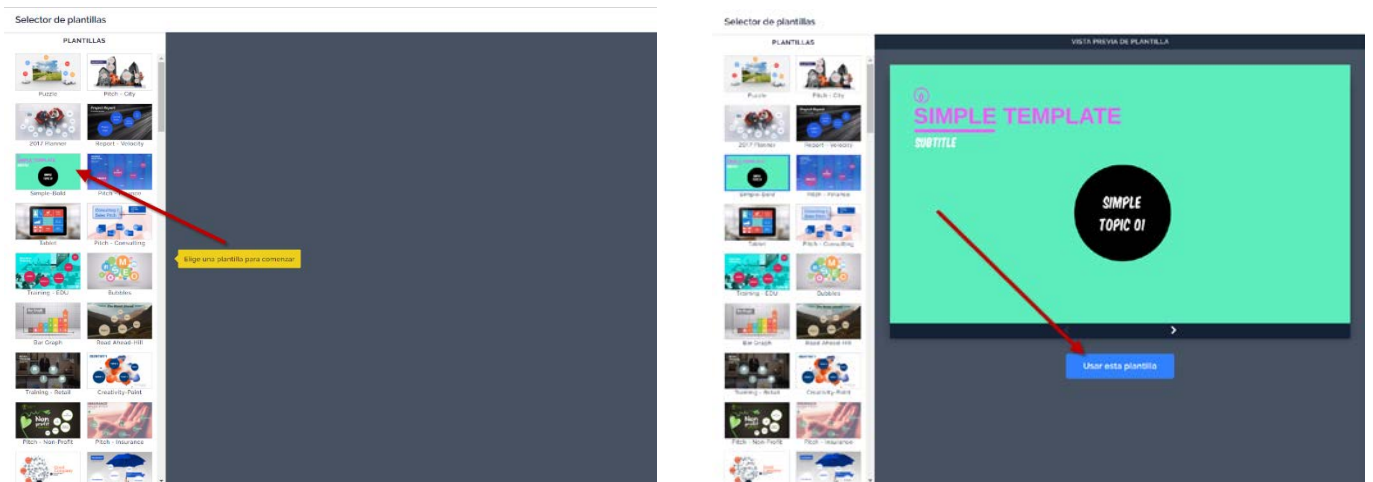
Selector de plantillas

PLANTILLAS

Puzzle
Pitch - City
2017 Planner
Report - Velocity
Simple-Bold
Pitch - Finance
Tablet
Pitch - Consulting
Training - EDU
Bubbles
Bar Graph
Road Ahead-Hill
Training - Retail
Creativity-Point
Pitch - Non-Profit
Pitch - Insurance

Elige una plantilla para comenzar

Selector de plantillas

PLANTILLAS

VISTA PREVIA DE PLANTILLA

Puzzle
Pitch - City
2017 Planner
Report - Velocity
Simple-Bold
Pitch - Finance
Tablet
Pitch - Consulting
Training - EDU
Bubbles
Bar Graph
Road Ahead-Hill
Training - Retail
Creativity-Point
Pitch - Non-Profit
Pitch - Insurance

SIMPLE TEMPLATE
SUBTITLE
SIMPLE TOPIC 01

Usar esta plantilla